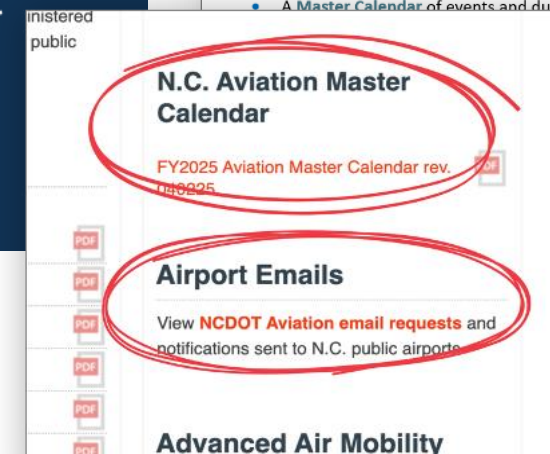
inistered
public

A Master Calendar of events and du

N.C. Aviation Master Calendar

FY2025 Aviation Master Calendar rev. 040325

PDF

PDF
PDF
PDF
PDF
PDF
PDF

Airport Emails

View NCDOT Aviation email requests and notifications sent to N.C. public airports.

Advanced Air Mobility